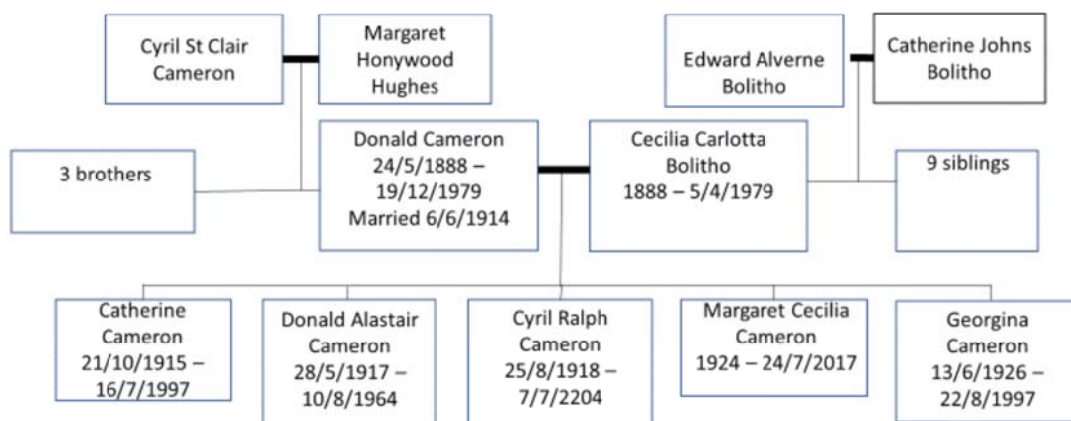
Cyril St Clair Cameron

Margaret Honywood Hughes

Edward Alverne Bolitho

Catherine Johns Bolitho

3 brothers

Donald Cameron 24/5/1888 – 19/12/1979 Married 6/6/1914

Cecilia Carlotta Bolitho 1888 – 5/4/1979

9 siblings

Catherine Cameron 21/10/1915 – 16/7/1997

Donald Alastair Cameron 28/5/1917 – 10/8/1964

Cyril Ralph Cameron 25/8/1918 – 7/7/2204

Margaret Cecilia Cameron 1924 – 24/7/2017

Georgina Cameron 13/6/1926 – 22/8/1997